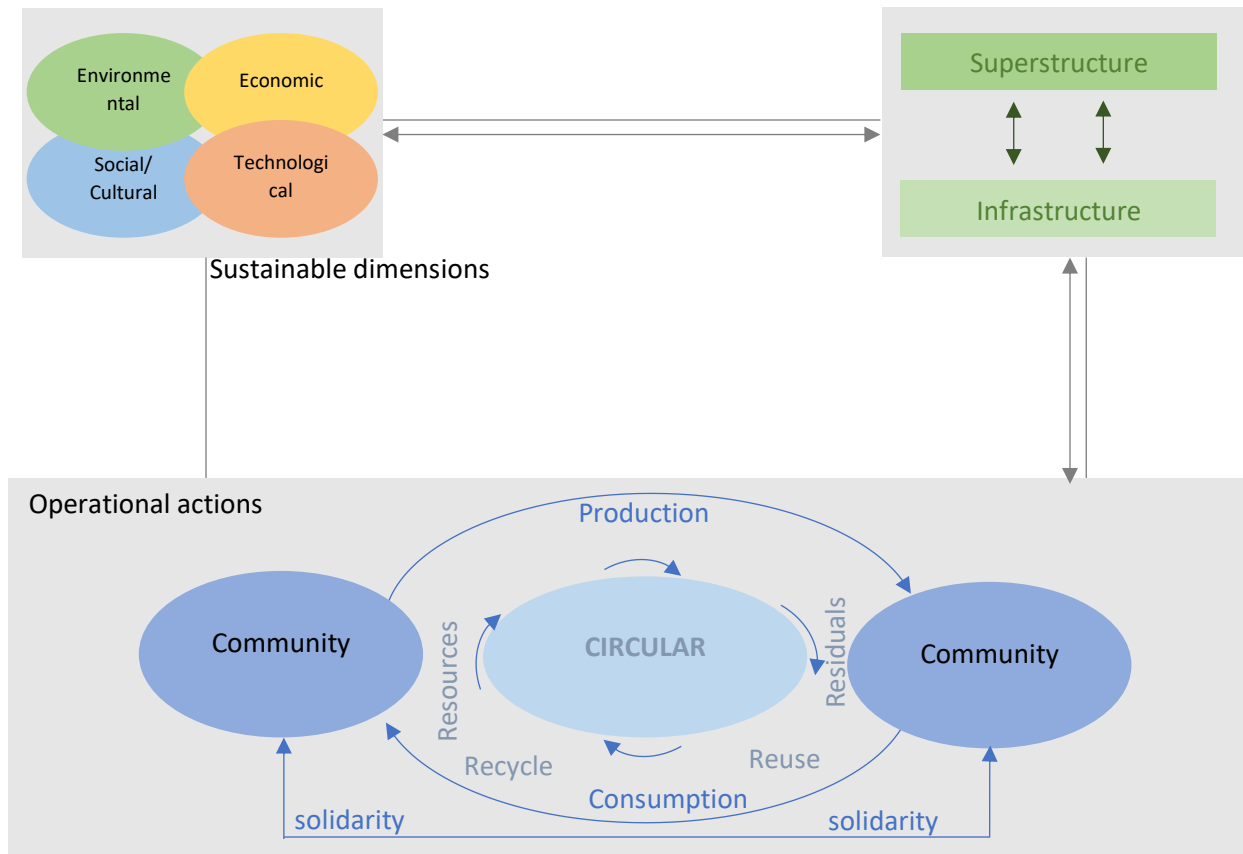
Environmental

Economic

Social/ Cultural

Technological

Sustainable dimensions

Superstructure

Infrastructure

Operational actions

Production

Community

CIRCULAR

Resources

Residuals

Community

Recycle

Reuse

Consumption

solidarity

solidarity